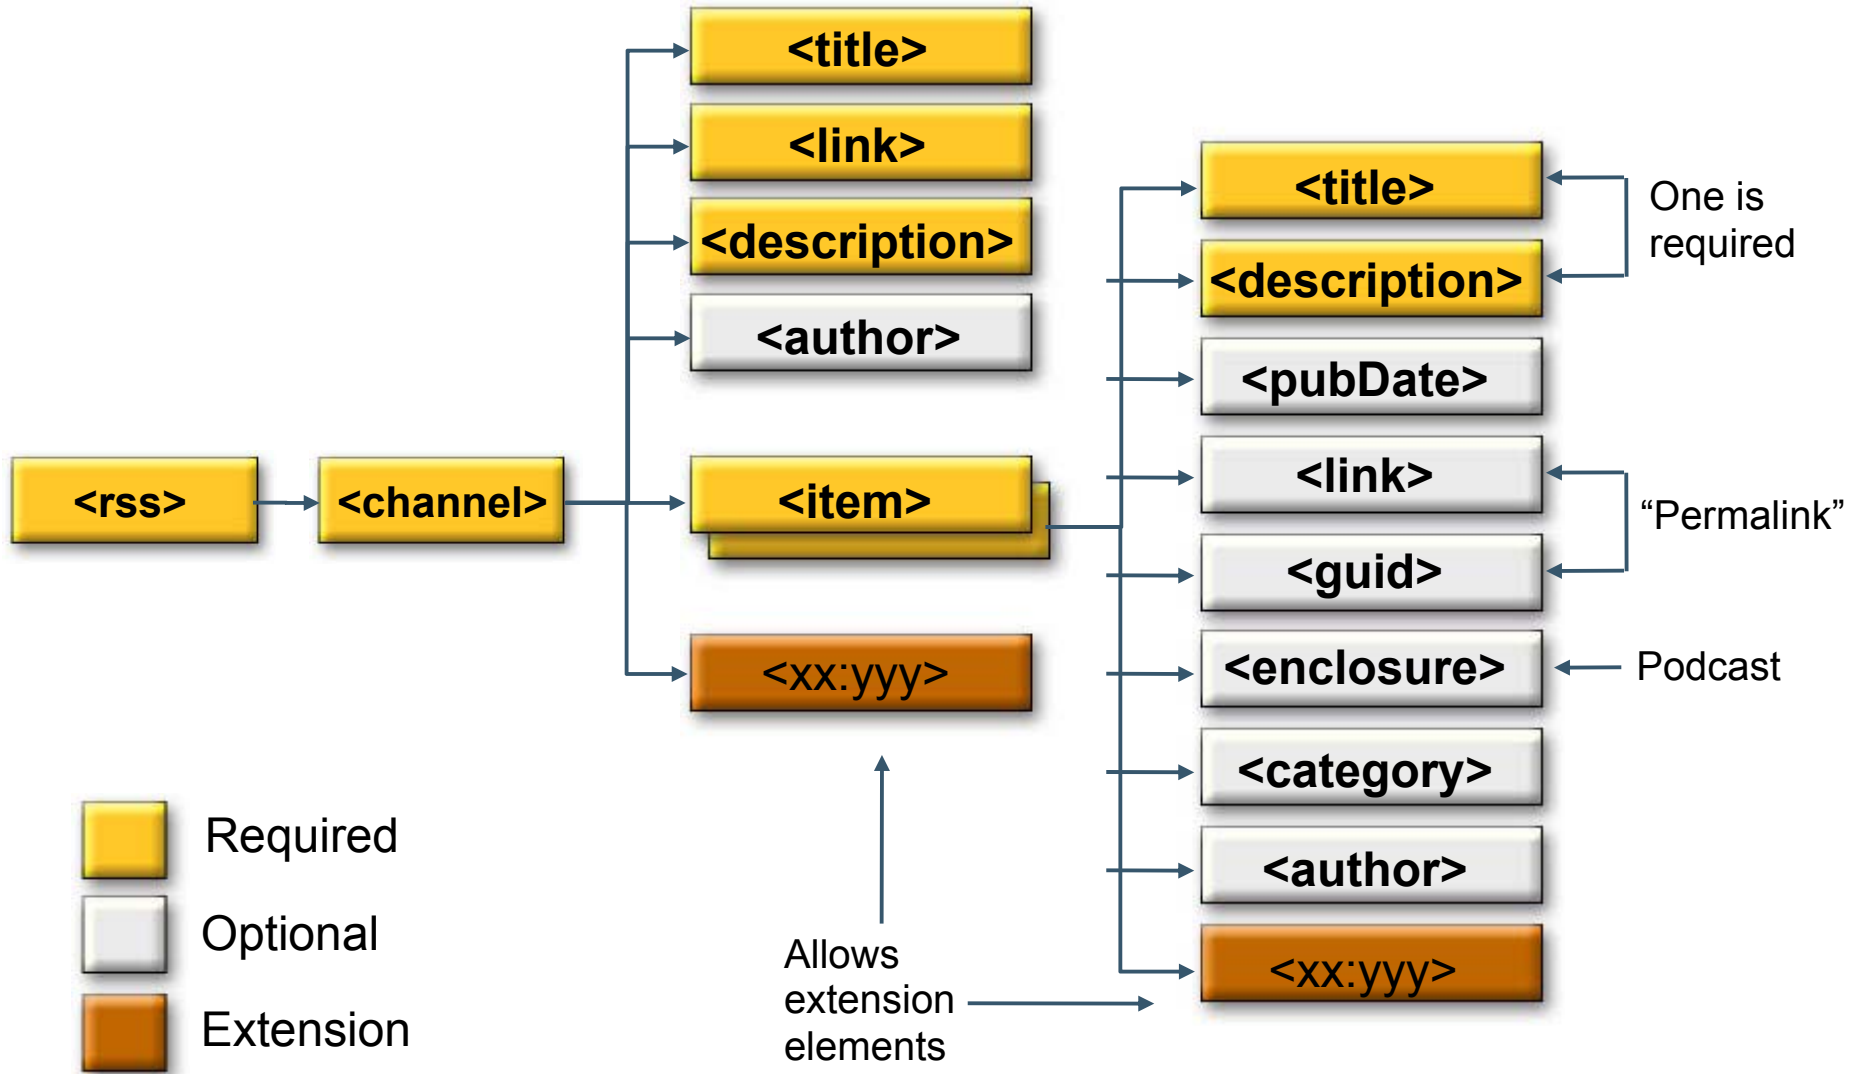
<rss>

<channel>

<title>

<link>

<description>

<author>

<item>

<xx:yyy>

<title>

<description>

One is required

<pubDate>

<link>

<guid>

“Permalink”

<enclosure>

Podcast

<category>

<author>

<xx:yyy>

Required

Optional

Extension

Allows extension elements